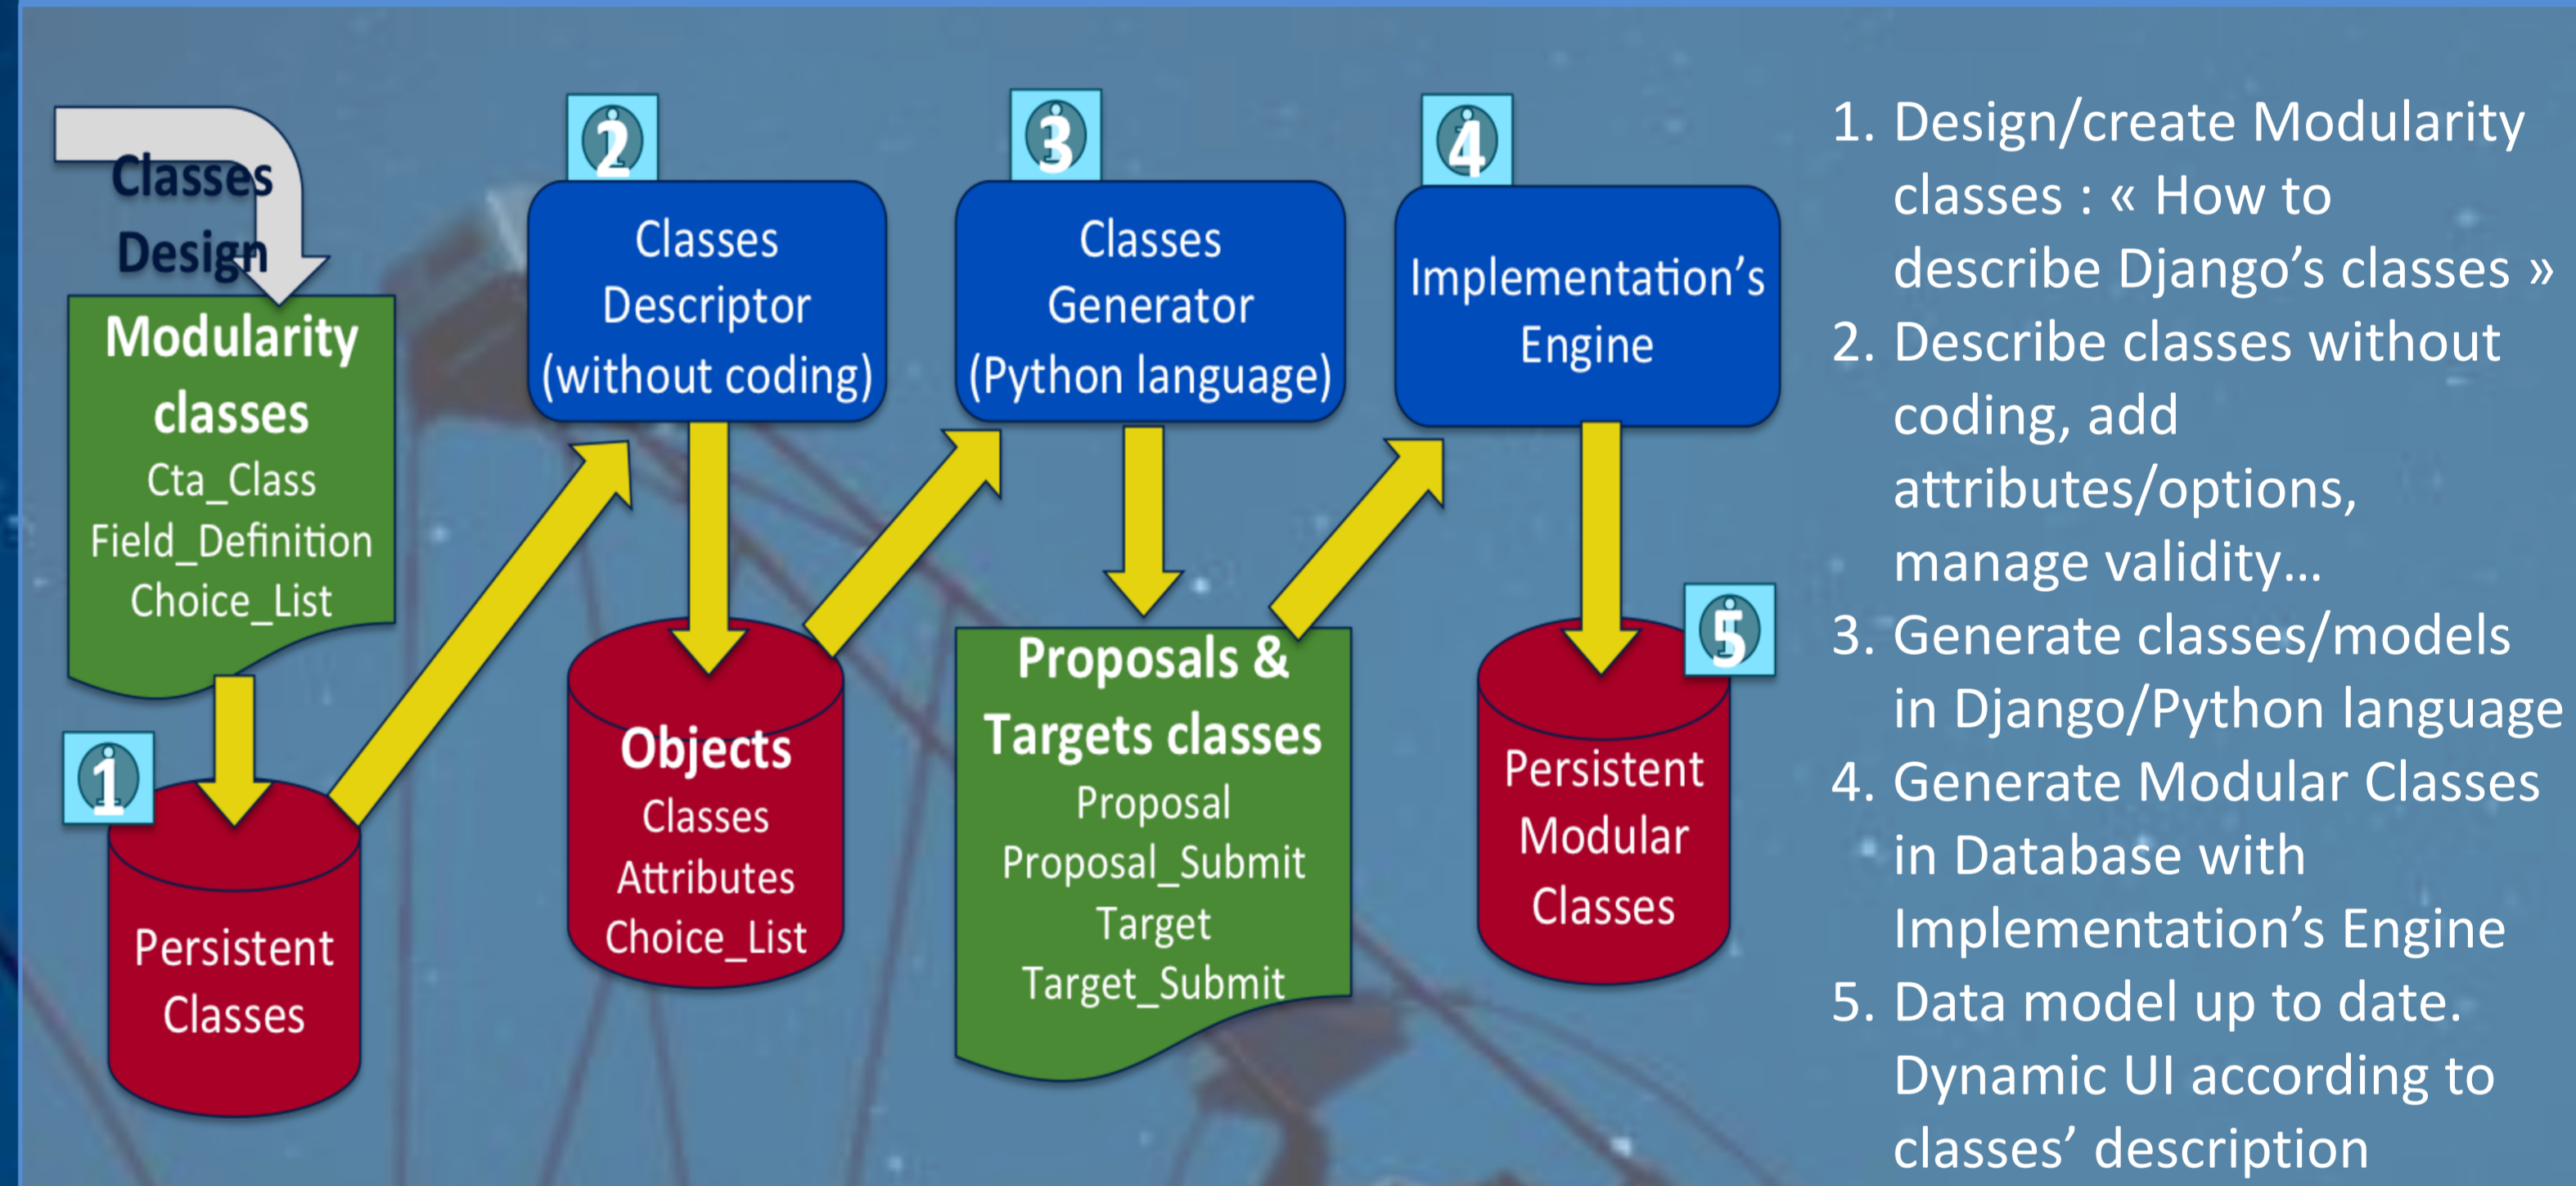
Classes Design

Modularity classes
Cta_Class
Field_Definition
Choice_List

1

Persistent Classes

2

Classes Descriptor (without coding)

Objects
Classes
Attributes
Choice_List

3

Classes Generator (Python language)

Proposals & Targets classes
Proposal
Proposal_Submit
Target
Target_Submit

4

Implementation's Engine

5

Persistent Modular Classes

1. Design/create Modularity classes : « How to describe Django's classes »
2. Describe classes without coding, add attributes/options, manage validity…
3. Generate classes/models in Django/Python language
4. Generate Modular Classes in Database with Implementation's Engine
5. Data model up to date. Dynamic UI according to classes' description